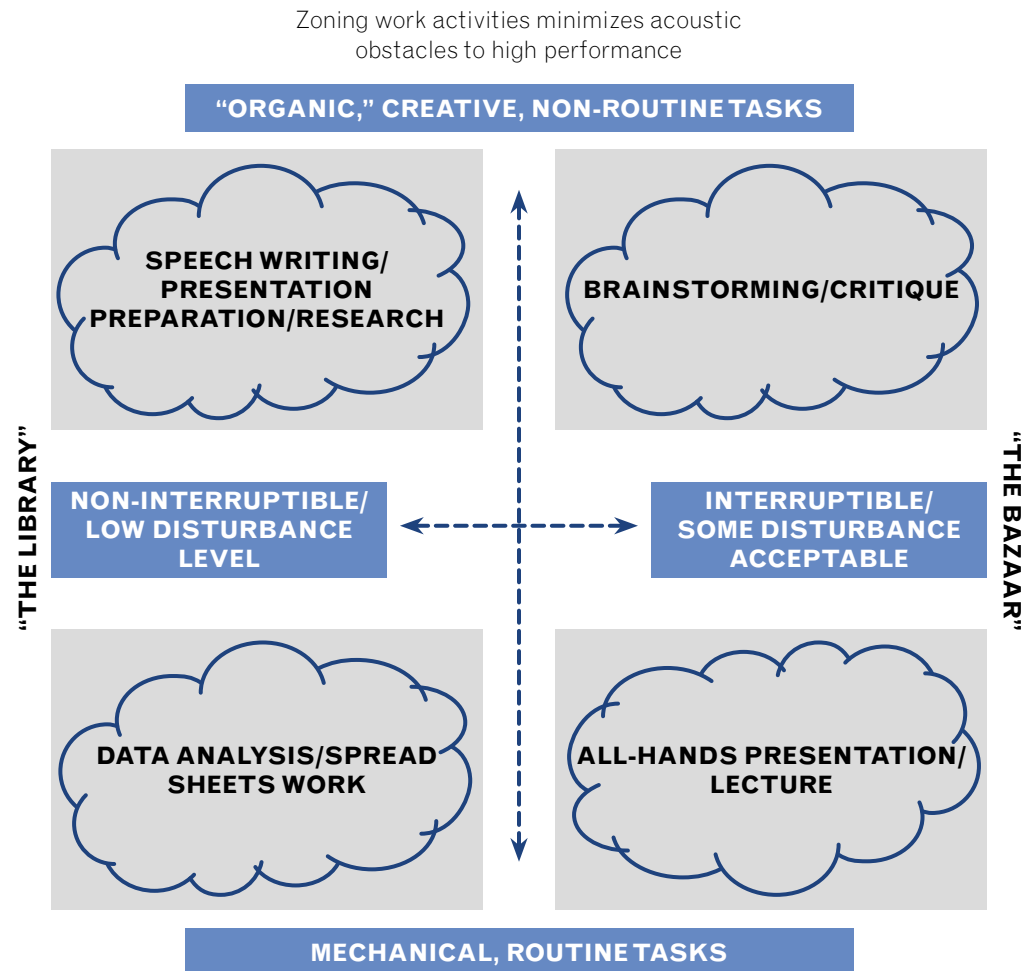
Zoning work activities minimizes acoustic obstacles to high performance

"ORGANIC," CREATIVE, NON-ROUTINE TASKS

SPEECH WRITING/ PRESENTATION PREPARATION/RESEARCH

BRAINSTORMING/CRITIQUE

"THE LIBRARY"

NON-INTERRUPTIBLE/ LOW DISTURBANCE LEVEL

INTERRUPTIBLE/ SOME DISTURBANCE ACCEPTABLE

"THE BAZAAR"

DATA ANALYSIS/SPREAD SHEETS WORK

ALL-HANDS PRESENTATION/ LECTURE

MECHANICAL, ROUTINE TASKS